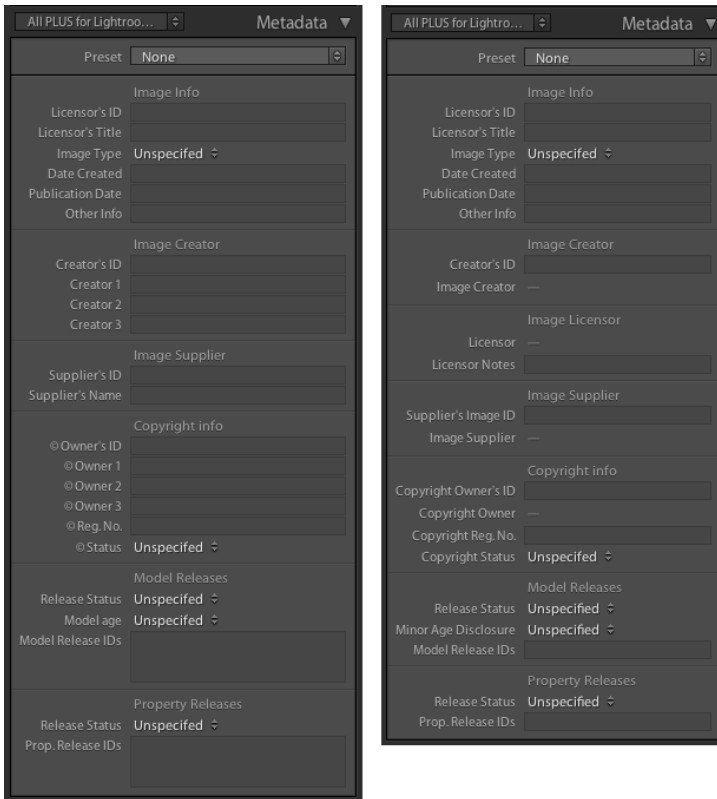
All PLUS for Lightroo... Metadata ▼

Preset None

Image Info
Licensor's ID
Licensor's Title
Image Type Unspecifed
Date Created
Publication Date
Other Info

Image Creator
Creator's ID
Creator 1
Creator 2
Creator 3

Image Supplier
Supplier's ID
Supplier's Name

Copyright info
© Owner's ID
© Owner 1
© Owner 2
© Owner 3
© Reg. No.
© Status Unspecifed

Model Releases
Release Status Unspecifed
Model age Unspecifed
Model Release IDs

Property Releases
Release Status Unspecifed
Prop. Release IDs

All PLUS for Lightro... Metadata ▼

Preset None

Image Info
Licensor's ID
Licensor's Title
Image Type Unspecifed
Date Created
Publication Date
Other Info

Image Creator
Creator's ID
Image Creator —

Image Licensor
Licensor —
Licensor Notes

Image Supplier
Supplier's Image ID
Image Supplier —

Copyright info
Copyright Owner's ID
Copyright Owner —
Copyright Reg. No.
Copyright Status Unspecifed

Model Releases
Release Status Unspecified
Minor Age Disclosure Unspecified
Model Release IDs

Property Releases
Release Status Unspecified
Prop. Release IDs